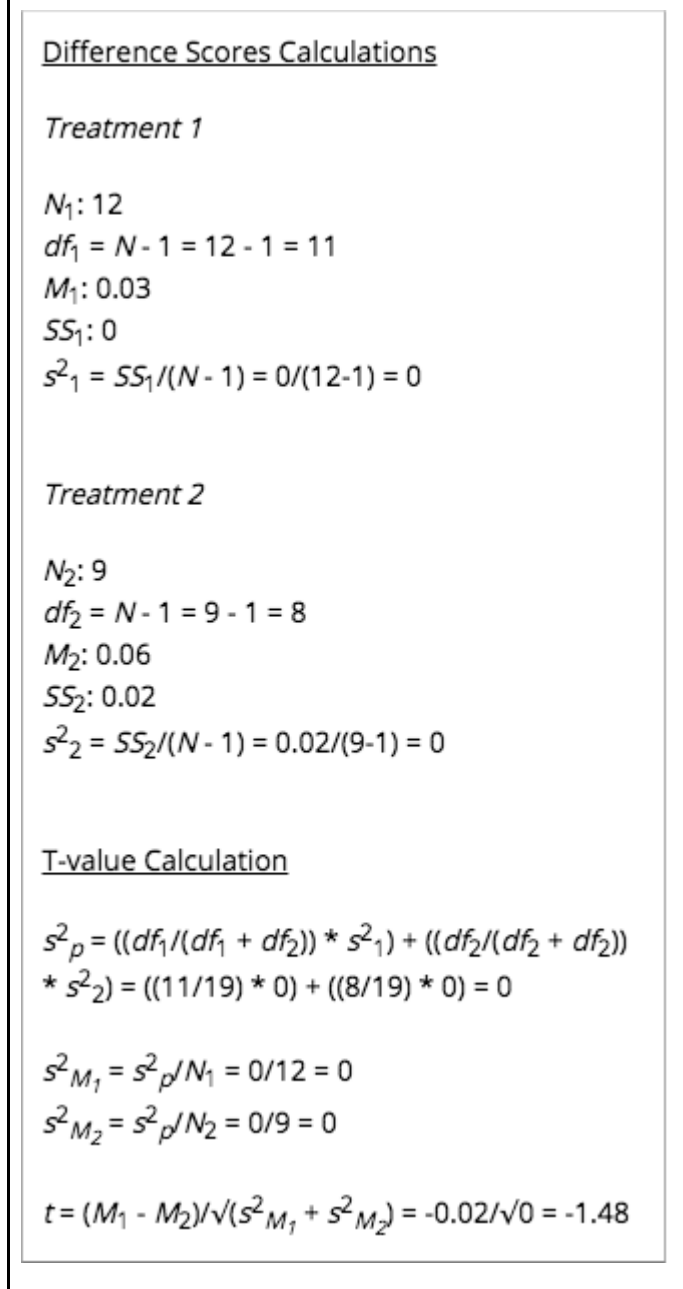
Difference Scores Calculations

Treatment 1

$N_1$: 12
$df_1 = N - 1 = 12 - 1 = 11$
$M_1$: 0.03
$SS_1$: 0
$s^2{}_1 = SS_1/(N - 1) = 0/(12-1) = 0$

Treatment 2

$N_2$: 9
$df_2 = N - 1 = 9 - 1 = 8$
$M_2$: 0.06
$SS_2$: 0.02
$s^2{}_2 = SS_2/(N - 1) = 0.02/(9-1) = 0$

T-value Calculation

$s^2{}_p = ((df_1/(df_1 + df_2)) * s^2{}_1) + ((df_2/(df_2 + df_2)) * s^2{}_2) = ((11/19) * 0) + ((8/19) * 0) = 0$

$s^2{}_{M_1} = s^2{}_p/N_1 = 0/12 = 0$
$s^2{}_{M_2} = s^2{}_p/N_2 = 0/9 = 0$

$t = (M_1 - M_2)/\sqrt{(s^2{}_{M_1} + s^2{}_{M_2})} = -0.02/\sqrt{0} = -1.48$